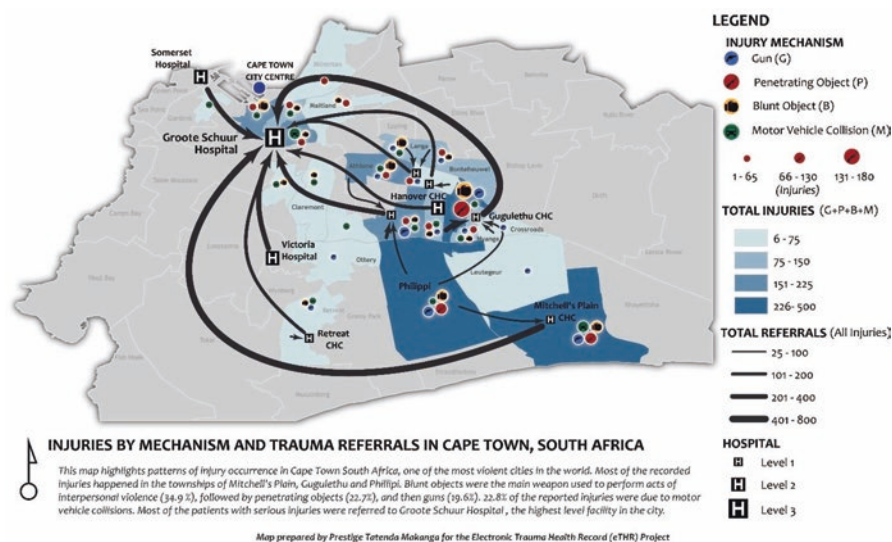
Somerset Hospital

CAPE TOWN CITY CENTRE

Groote Schuur Hospital

Maitland

Langa

Bonteheuwel

Athlone

Hanover CHC

Gugulethu CHC

Claremont

Nyanga

Crossroads

Victoria Hospital

Ottery

Lentegeur

Philippi

Wynberg

Retreat CHC

Mitchell's Plain CHC

LEGEND

INJURY MECHANISM

Gun (G)

Penetrating Object (P)

Blunt Object (B)

Motor Vehicle Collision (M)

1 - 65

66 - 130 (injuries)

131 - 180

TOTAL INJURIES (G+P+B+M)

6 - 75

75 - 150

151 - 225

226 - 500

TOTAL REFERRALS (All Injuries)

25 - 100

101 - 200

201 - 400

401 - 800

INJURIES BY MECHANISM AND TRAUMA REFERRALS IN CAPE TOWN, SOUTH AFRICA

This map highlights patterns of injury occurrence in Cape Town South Africa, one of the most violent cities in the world. Most of the recorded injuries happened in the townships of Mitchell's Plain, Gugulethu and Philippi. Blunt objects were the main weapon used to perform acts of interpersonal violence (34.9%), followed by penetrating objects (22.7%), and then guns (19.6%). 22.8% of the reported injuries were due to motor vehicle collisions. Most of the patients with serious injuries were referred to Groote Schuur Hospital , the highest level facility in the city.

HOSPITAL

H Level 1

H Level 2

H Level 3

Map prepared by Prestige Tatenda Makanga for the Electronic Trauma Health Record (eTHR) Project